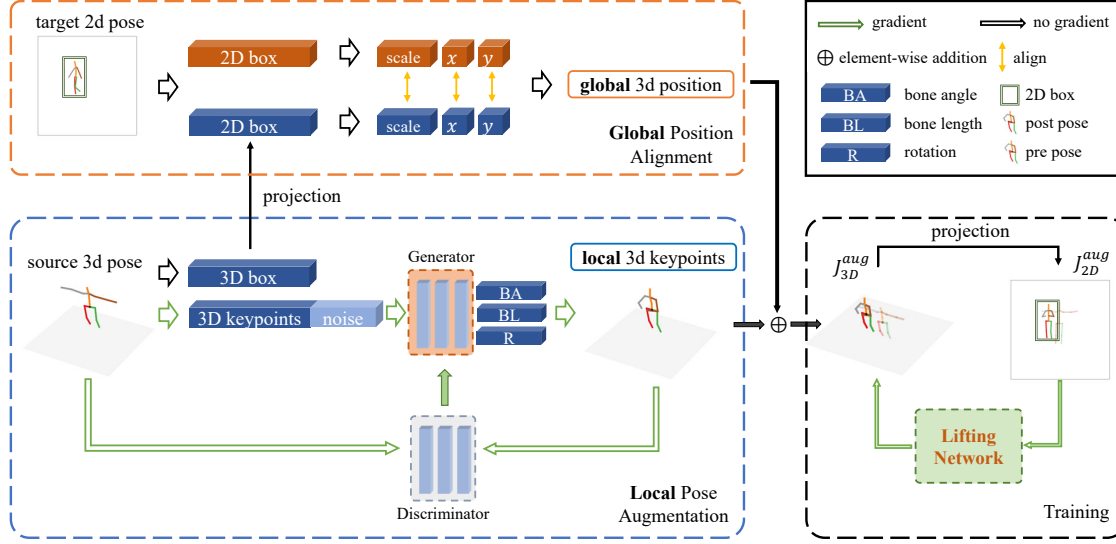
target 2d pose

2D box

scale $x$ $y$

global 3d position

2D box

scale $x$ $y$

Global Position Alignment

projection

source 3d pose

3D box

3D keypoints noise

Generator

BA

BL

R

local 3d keypoints

Discriminator

Local Pose Augmentation

gradient

no gradient

$\oplus$ element-wise addition

align

BA bone angle

2D box

BL bone length

post pose

R rotation

pre pose

projection

$J_{3D}^{aug}$

$J_{2D}^{aug}$

$\oplus$

Lifting Network

Training